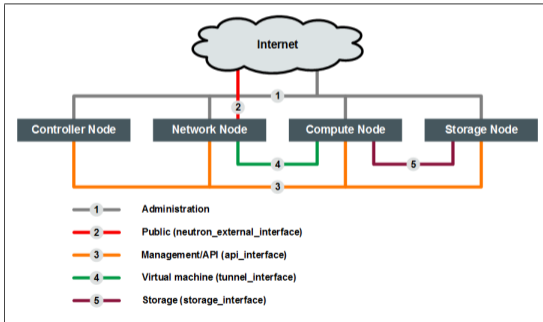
Internet

1

2

Controller Node

Network Node

Compute Node

Storage Node

4

5

3

1 Administration

2 Public (neutron_external_interface)

3 Management/API (api_interface)

4 Virtual machine (tunnel_interface)

5 Storage (storage_interface)